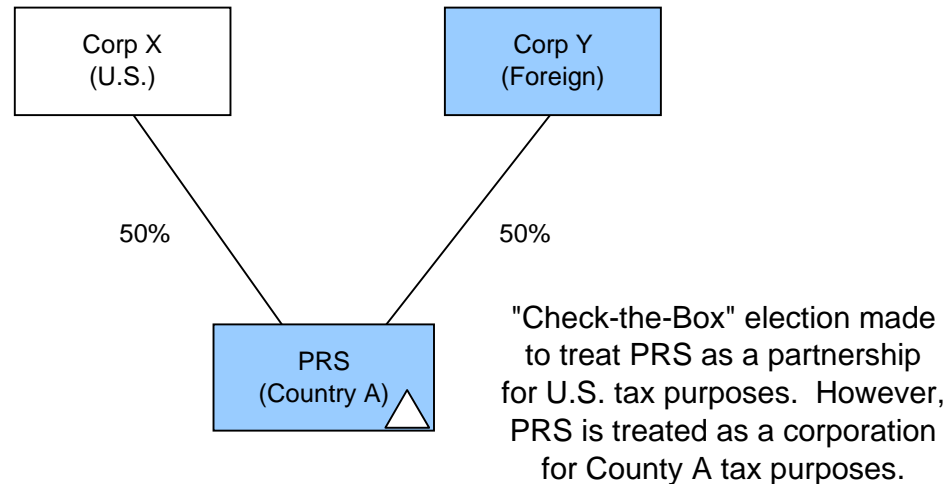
Corp X
(U.S.)

Corp Y
(Foreign)

50%

50%

PRS
(Country A)

"Check-the-Box" election made to treat PRS as a partnership for U.S. tax purposes. However, PRS is treated as a corporation for County A tax purposes.